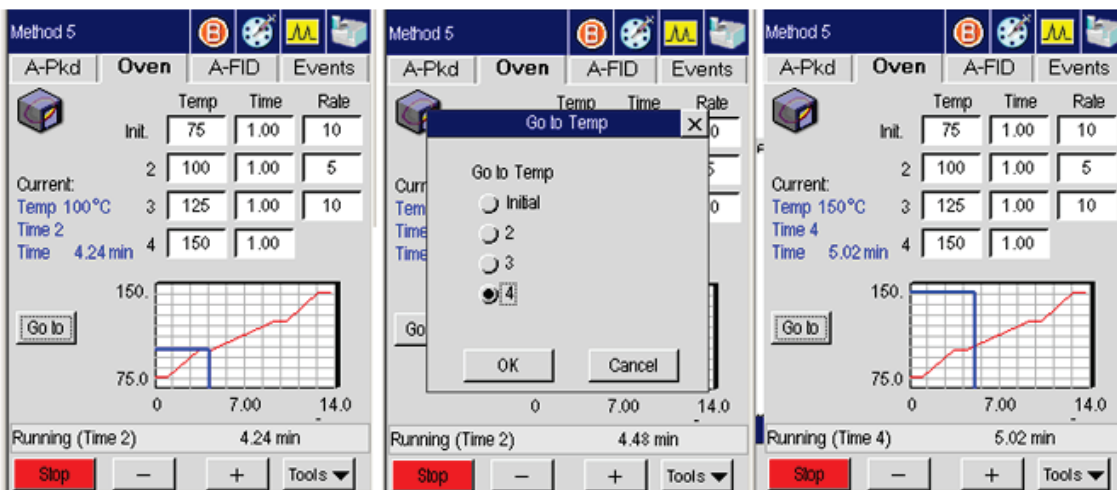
Method 5

A-Pkd | Oven | A-FID | Events

| | Temp | Time | Rate |
|---|---|---|---|
| Init. | 75 | 1.00 | 10 |
| 2 | 100 | 1.00 | 5 |
| 3 | 125 | 1.00 | 10 |
| 4 | 150 | 1.00 | |

Current:
Temp 100°C
Time 2
Time 4.24 min

Go to

150.
75.0
0 7.00 14.0

Running (Time 2) 4.24 min

Stop – + Tools

Method 5

A-Pkd | Oven | A-FID | Events

Temp Time Rate

Go to Temp

Go to Temp
Initial
2
3
4

OK Cancel

Go

0 7.00 14.0

Running (Time 2) 4.48 min

Stop – + Tools

Method 5

A-Pkd | Oven | A-FID | Events

| | Temp | Time | Rate |
|---|---|---|---|
| Init. | 75 | 1.00 | 10 |
| 2 | 100 | 1.00 | 5 |
| 3 | 125 | 1.00 | 10 |
| 4 | 150 | 1.00 | |

Current:
Temp 150°C
Time 4
Time 5.02 min

Go to

150.
75.0
0 7.00 14.0

Running (Time 4) 5.02 min

Stop – + Tools